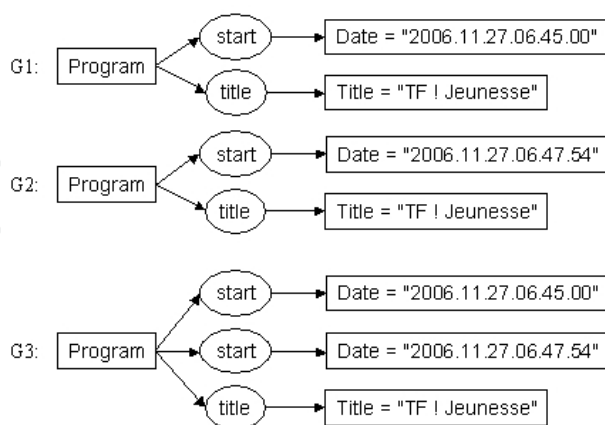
G1: Program

start

Date = "2006.11.27.06.45.00"

title

Title = "TF ! Jeunesse"

G2: Program

start

Date = "2006.11.27.06.47.54"

title

Title = "TF ! Jeunesse"

G3: Program

start

Date = "2006.11.27.06.45.00"

start

Date = "2006.11.27.06.47.54"

title

Title = "TF ! Jeunesse"